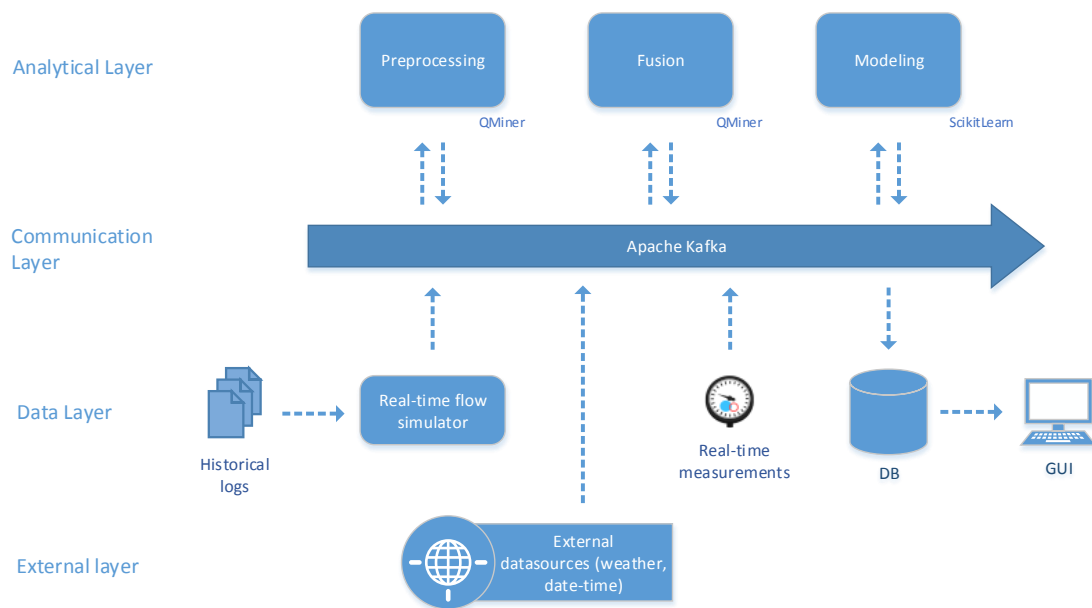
Analytical Layer

Preprocessing

QMiner

Fusion

QMiner

Modeling

ScikitLearn

Communication Layer

Apache Kafka

Data Layer

Historical logs

Real-time flow simulator

Real-time measurements

DB

GUI

External layer

External datasources (weather, date-time)